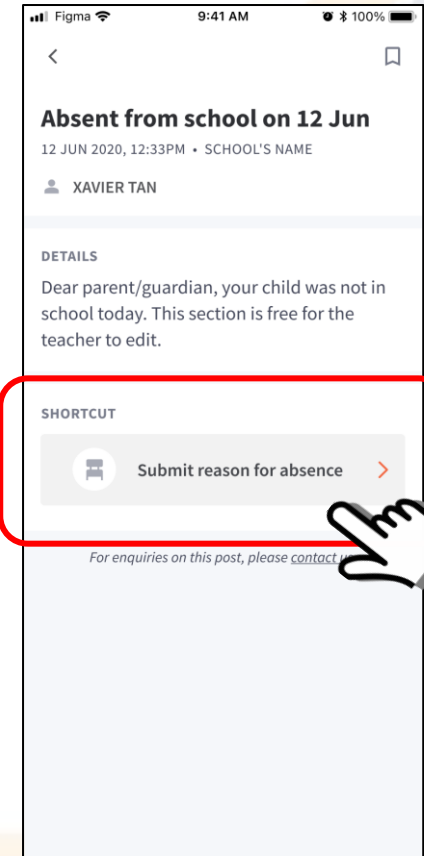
Figma 9:41 AM 100%

<

Absent from school on 12 Jun

12 JUN 2020, 12:33PM • SCHOOL'S NAME

XAVIER TAN

DETAILS

Dear parent/guardian, your child was not in school today. This section is free for the teacher to edit.

SHORTCUT

Submit reason for absence >

For enquiries on this post, please contact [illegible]